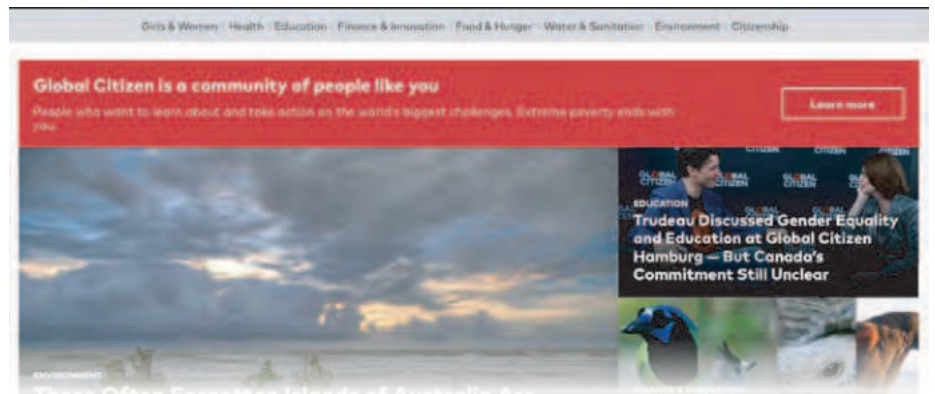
Girls & Women | Health | Education | Finance & Innovation | Food & Hunger | Water & Sanitation | Environment | Citizenship

Global Citizen is a community of people like you

People who want to learn about and take action on the world's biggest challenges. Extreme poverty ends with you.

Learn more

GLOBAL CITIZEN

EDUCATION

Trudeau Discussed Gender Equality and Education at Global Citizen Hamburg — But Canada's Commitment Still Unclear

ENVIRONMENT

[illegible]